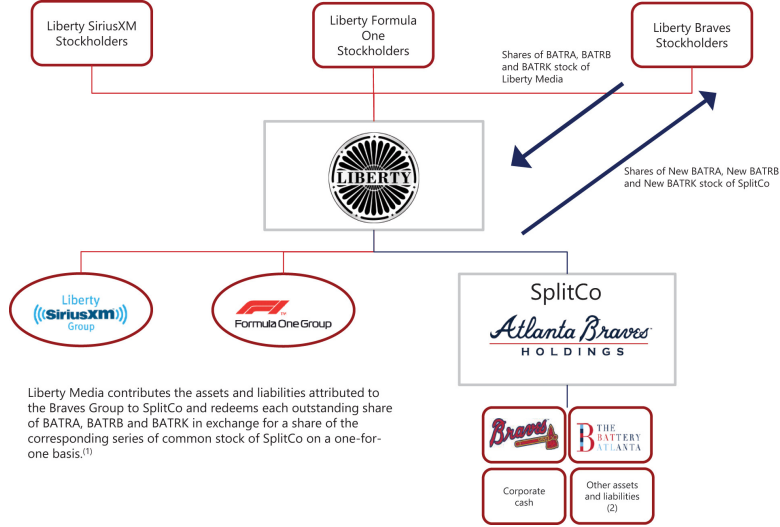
Liberty SiriusXM Stockholders

Liberty Formula One Stockholders

Liberty Braves Stockholders

Shares of BATRA, BATRB and BATRK stock of Liberty Media

Shares of New BATRA, New BATRB and New BATRK stock of SplitCo

LIBERTY

Liberty SiriusXM Group

F1 Formula One Group

SplitCo

Atlanta Braves HOLDINGS

Liberty Media contributes the assets and liabilities attributed to the Braves Group to SplitCo and redeems each outstanding share of BATRA, BATRB and BATRK in exchange for a share of the corresponding series of common stock of SplitCo on a one-for-one basis.$^{(1)}$

Braves

THE BATTERY ATLANTA

Corporate cash

Other assets and liabilities (2)